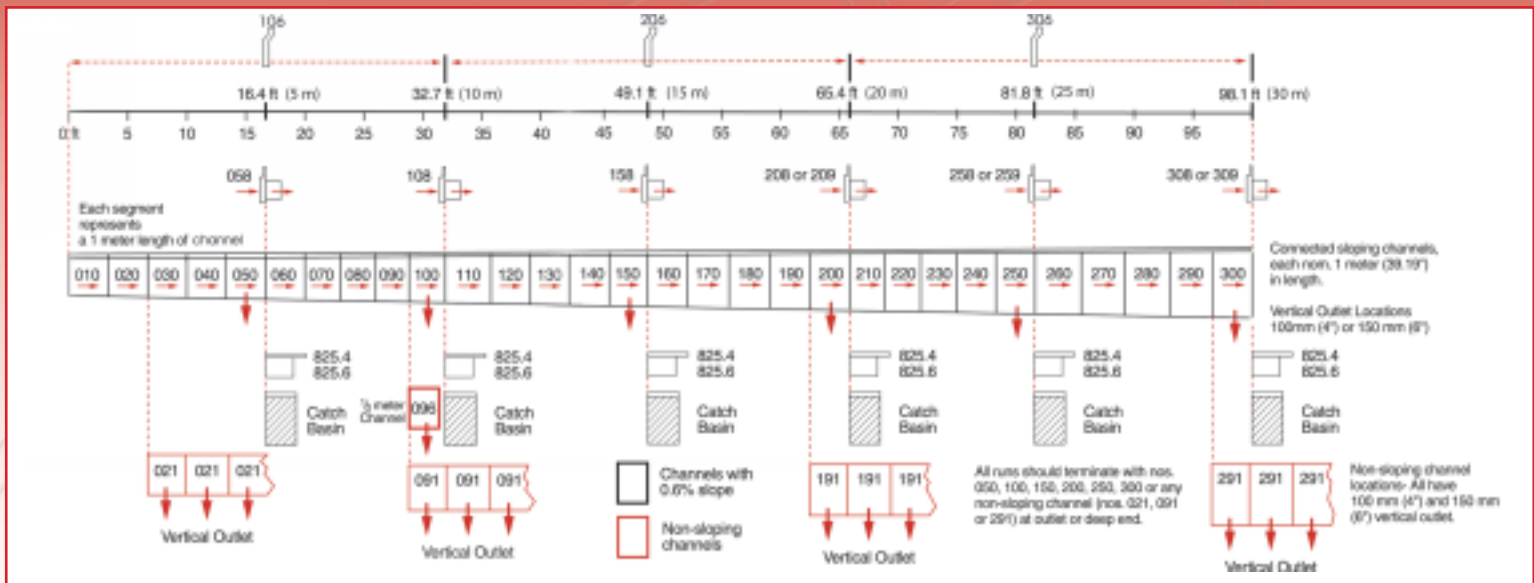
106

206

306

16.4 ft (5 m)

32.7 ft (10 m)

49.1 ft (15 m)

65.4 ft (20 m)

81.8 ft (25 m)

98.1 ft (30 m)

0 ft 5 10 15 20 25 30 35 40 45 50 55 60 65 70 75 80 85 90 95

058

108

158

208 or 209

258 or 259

308 or 309

Each segment represents a 1 meter length of channel

| 010 | 020 | 030 | 040 | 050 | 060 | 070 | 080 | 090 | 100 | 110 | 120 | 130 | 140 | 150 | 160 | 170 | 180 | 190 | 200 | 210 | 220 | 230 | 240 | 250 | 260 | 270 | 280 | 290 | 300 |
|---|---|---|---|---|---|---|---|---|---|---|---|---|---|---|---|---|---|---|---|---|---|---|---|---|---|---|---|---|---|

Connected sloping channels, each nom. 1 meter (39.19") in length.

Vertical Outlet Locations 100mm (4") or 150 mm (6")

825.4
825.6

Catch Basin

825.4
825.6

½ meter Channel

096

Catch Basin

825.4
825.6

Catch Basin

825.4
825.6

Catch Basin

825.4
825.6

Catch Basin

825.4
825.6

Catch Basin

021 021 021

Vertical Outlet

091 091 091

Vertical Outlet

Channels with 0.6% slope

Non-sloping channels

191 191 191

Vertical Outlet

All runs should terminate with nos. 050, 100, 150, 200, 250, 300 or any non-sloping channel (nos. 021, 091 or 291) at outlet or deep end.

291 291 291

Vertical Outlet

Non-sloping channel locations- All have 100 mm (4") and 150 mm (6") vertical outlet.